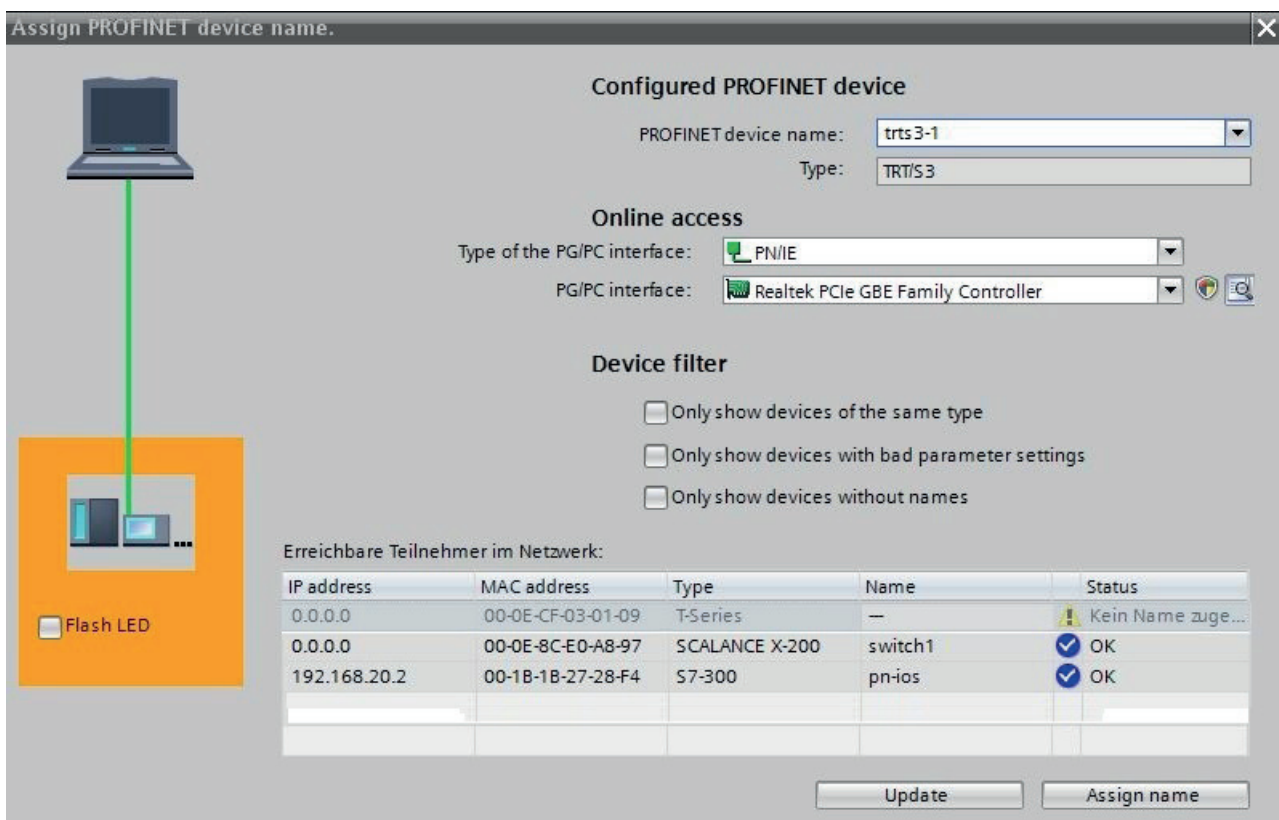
Assign PROFINET device name.

Configured PROFINET device

PROFINET device name: trts3-1

Type: TRT/S3

Online access

Type of the PG/PC interface: PN/IE

PG/PC interface: Realtek PCIe GBE Family Controller

Device filter

Only show devices of the same type

Only show devices with bad parameter settings

Only show devices without names

Flash LED

Erreichbare Teilnehmer im Netzwerk:

| IP address | MAC address | Type | Name | Status |
|---|---|---|---|---|
| 0.0.0.0 | 00-0E-CF-03-01-09 | T-Series | — | Kein Name zuge... |
| 0.0.0.0 | 00-0E-8C-E0-A8-97 | SCALANCE X-200 | switch1 | OK |
| 192.168.20.2 | 00-1B-1B-27-28-F4 | S7-300 | pn-ios | OK |

Update

Assign name